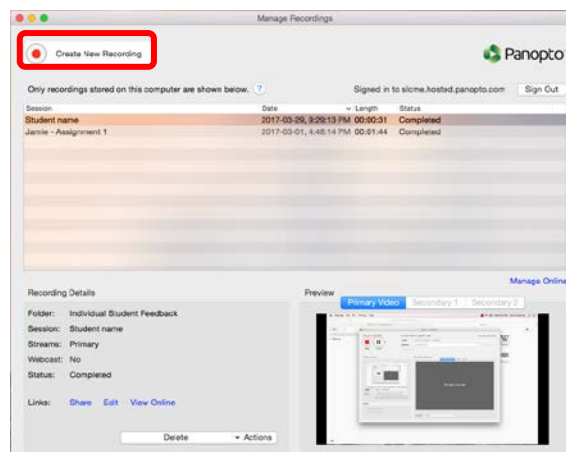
Manage Recordings

Create New Recording

Panopto

Only recordings stored on this computer are shown below. ?

Signed in to slcme.hosted.panopto.com

Sign Out

| Session | Date | Length | Status |
|---|---|---|---|
| Student name | 2017-03-29, 9:29:13 PM | 00:00:31 | Completed |
| Jamie - Assignment 1 | 2017-03-01, 4:46:14 PM | 00:01:44 | Completed |

Manage Online

Recording Details

Folder: Individual Student Feedback
Session: Student name
Streams: Primary
Webcast: No
Status: Completed

Links: Share Edit View Online

Delete

Actions

Preview

Primary Video

Secondary 1

Secondary 2